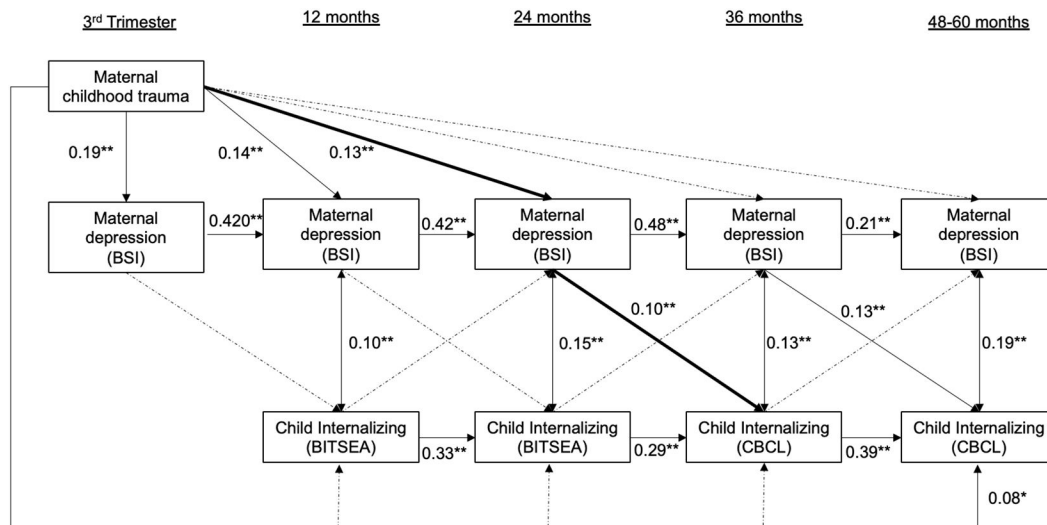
3rd Trimester

12 months

24 months

36 months

48-60 months

Maternal childhood trauma

0.19**

0.14**

0.13**

Maternal depression (BSI)

0.420**

Maternal depression (BSI)

0.42**

Maternal depression (BSI)

0.48**

Maternal depression (BSI)

0.21**

Maternal depression (BSI)

0.10**

0.10**

0.15**

0.13**

0.13**

0.19**

Child Internalizing (BITSEA)

0.33**

Child Internalizing (BITSEA)

0.29**

Child Internalizing (CBCL)

0.39**

Child Internalizing (CBCL)

0.08*